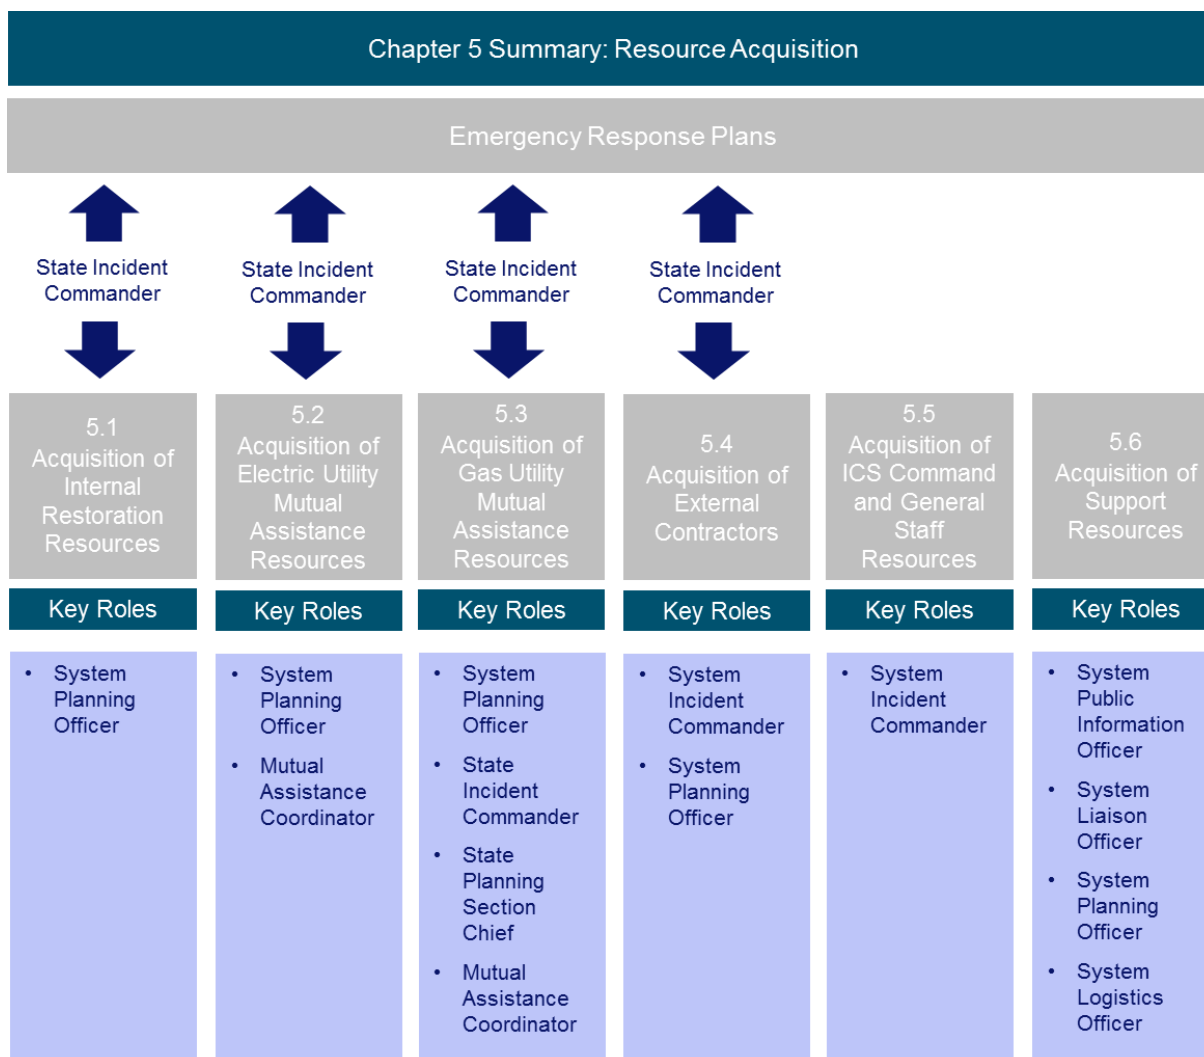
Chapter 5 Summary: Resource Acquisition

Emergency Response Plans

State Incident Commander

State Incident Commander

State Incident Commander

State Incident Commander

5.1 Acquisition of Internal Restoration Resources

Key Roles

- System Planning Officer

5.2 Acquisition of Electric Utility Mutual Assistance Resources

Key Roles

- System Planning Officer
- Mutual Assistance Coordinator

5.3 Acquisition of Gas Utility Mutual Assistance Resources

Key Roles

- System Planning Officer
- State Incident Commander
- State Planning Section Chief
- Mutual Assistance Coordinator

5.4 Acquisition of External Contractors

Key Roles

- System Incident Commander
- System Planning Officer

5.5 Acquisition of ICS Command and General Staff Resources

Key Roles

- System Incident Commander

5.6 Acquisition of Support Resources

Key Roles

- System Public Information Officer
- System Liaison Officer
- System Planning Officer
- System Logistics Officer